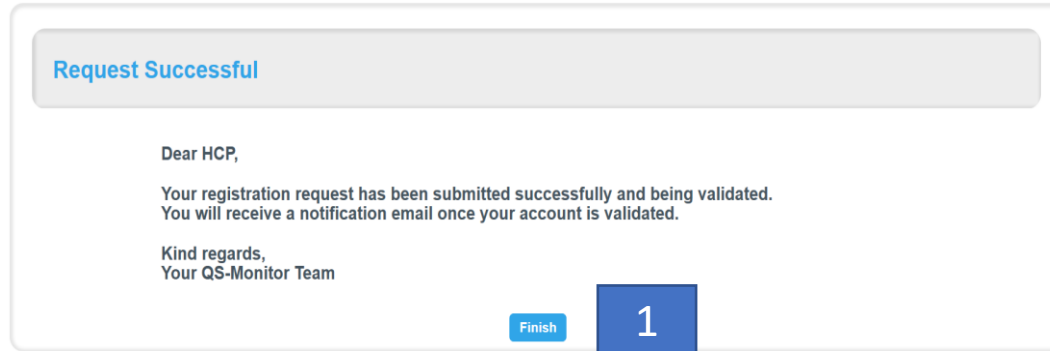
Request Successful

Dear HCP,

Your registration request has been submitted successfully and being validated.
You will receive a notification email once your account is validated.

Kind regards,
Your QS-Monitor Team

Finish

1